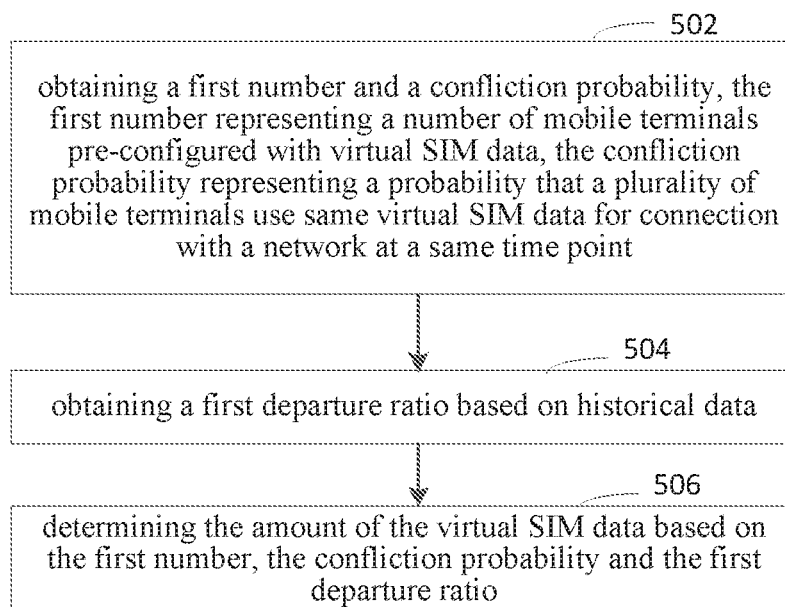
502

obtaining a first number and a confliction probability, the first number representing a number of mobile terminals pre-configured with virtual SIM data, the confliction probability representing a probability that a plurality of mobile terminals use same virtual SIM data for connection with a network at a same time point

504

obtaining a first departure ratio based on historical data

506

determining the amount of the virtual SIM data based on the first number, the confliction probability and the first departure ratio